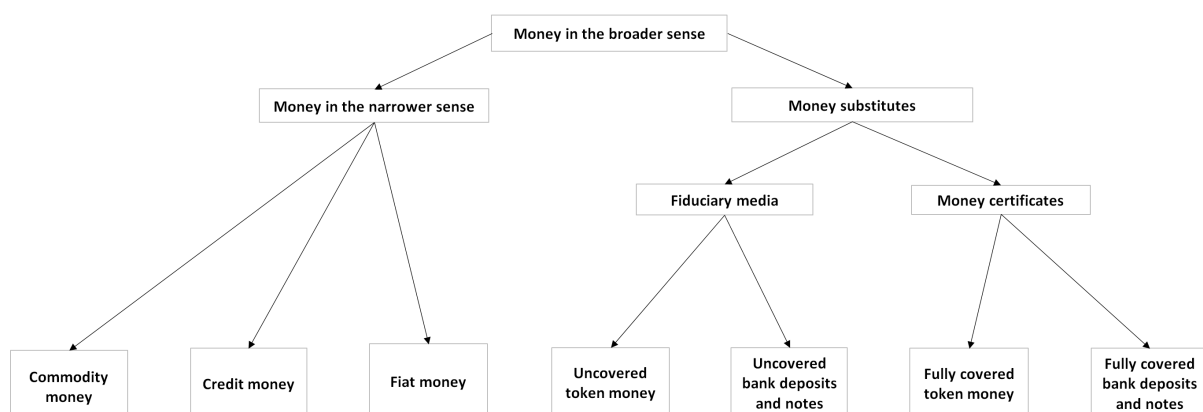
Money in the broader sense

Money in the narrower sense

Money substitutes

Fiduciary media

Money certificates

Commodity money

Credit money

Fiat money

Uncovered token money

Uncovered bank deposits and notes

Fully covered token money

Fully covered bank deposits and notes